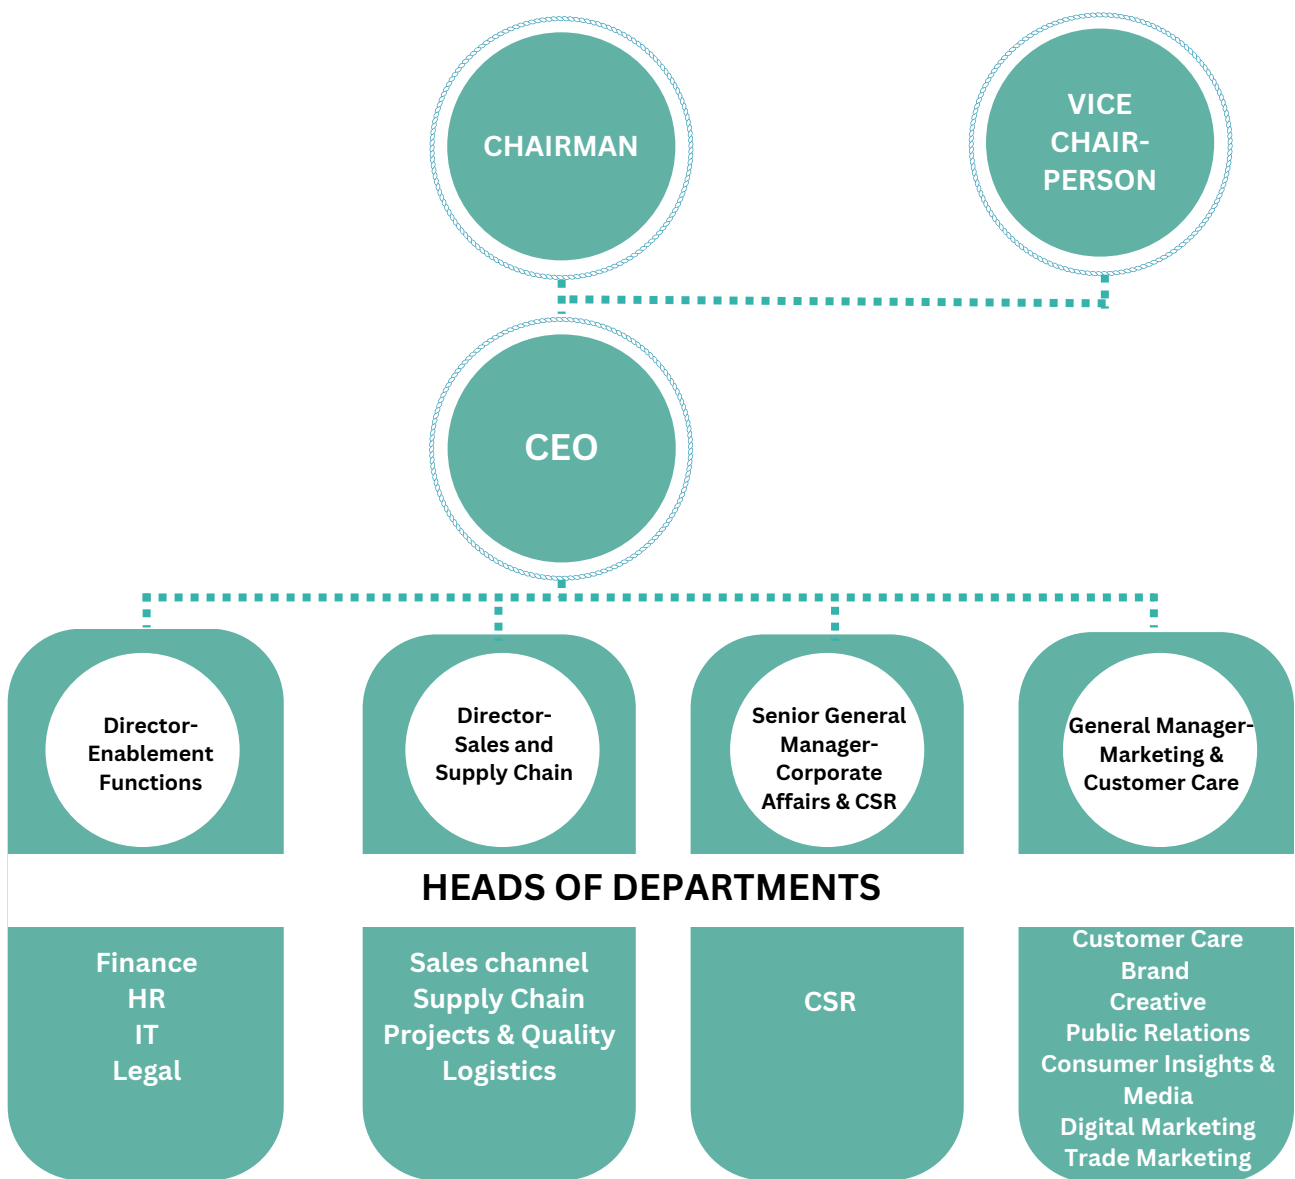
CHAIRMAN

VICE CHAIR-PERSON

CEO

Director-Enablement Functions

Director-Sales and Supply Chain

Senior General Manager-Corporate Affairs & CSR

General Manager-Marketing & Customer Care

HEADS OF DEPARTMENTS

Finance
HR
IT
Legal

Sales channel
Supply Chain
Projects & Quality
Logistics

CSR

Customer Care
Brand
Creative
Public Relations
Consumer Insights & Media
Digital Marketing
Trade Marketing